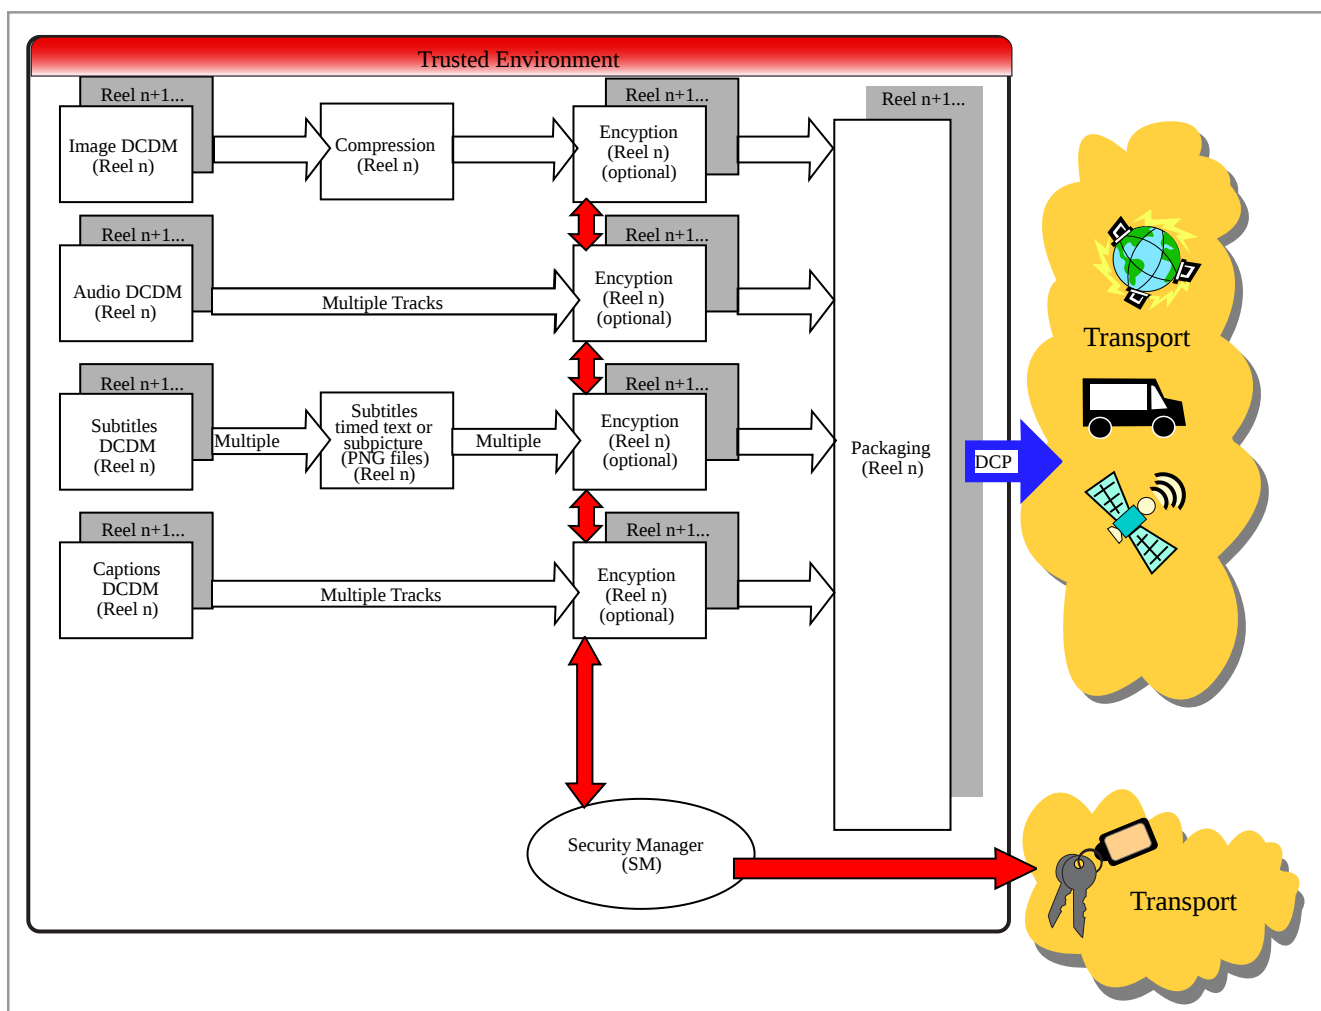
Trusted Environment

Reel n+1...

Image DCDM (Reel n)

Compression (Reel n)

Reel n+1...

Encyption (Reel n) (optional)

Reel n+1...

Reel n+1...

Audio DCDM (Reel n)

Multiple Tracks

Reel n+1...

Encyption (Reel n) (optional)

Reel n+1...

Subtitles DCDM (Reel n)

Multiple

Subtitles timed text or subpicture (PNG files) (Reel n)

Multiple

Reel n+1...

Encyption (Reel n) (optional)

Packaging (Reel n)

DCP

Reel n+1...

Captions DCDM (Reel n)

Multiple Tracks

Reel n+1...

Encyption (Reel n) (optional)

Security Manager (SM)

Transport

Transport